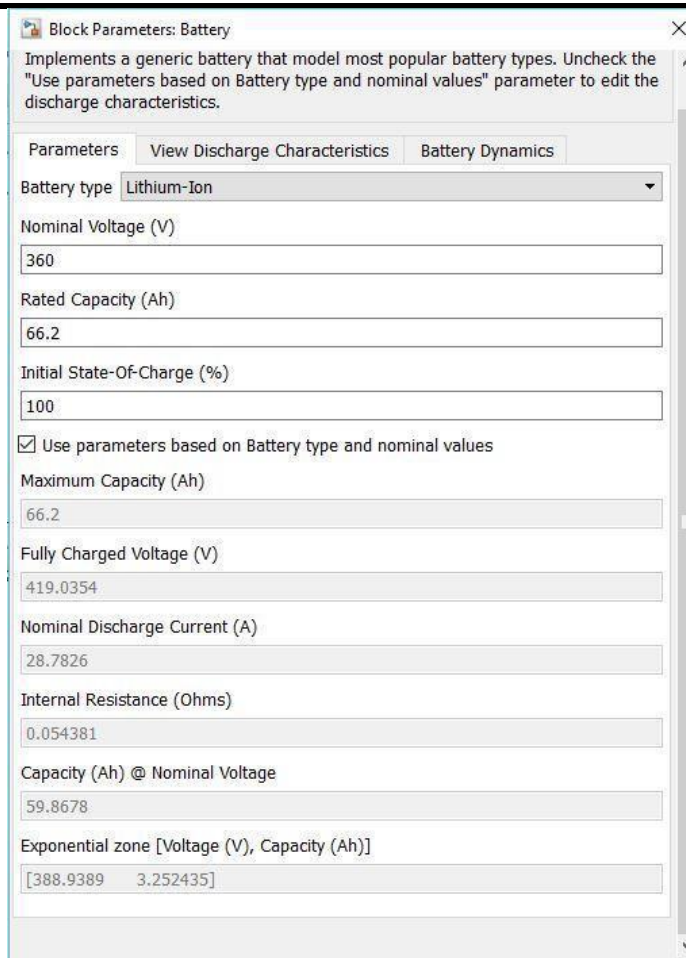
Block Parameters: Battery

Implements a generic battery that model most popular battery types. Uncheck the "Use parameters based on Battery type and nominal values" parameter to edit the discharge characteristics.

Parameters | View Discharge Characteristics | Battery Dynamics

Battery type Lithium-Ion

Nominal Voltage (V)

360

Rated Capacity (Ah)

66.2

Initial State-Of-Charge (%)

100

☑ Use parameters based on Battery type and nominal values

Maximum Capacity (Ah)

66.2

Fully Charged Voltage (V)

419.0354

Nominal Discharge Current (A)

28.7826

Internal Resistance (Ohms)

0.054381

Capacity (Ah) @ Nominal Voltage

59.8678

Exponential zone [Voltage (V), Capacity (Ah)]

[388.9389 3.252435]